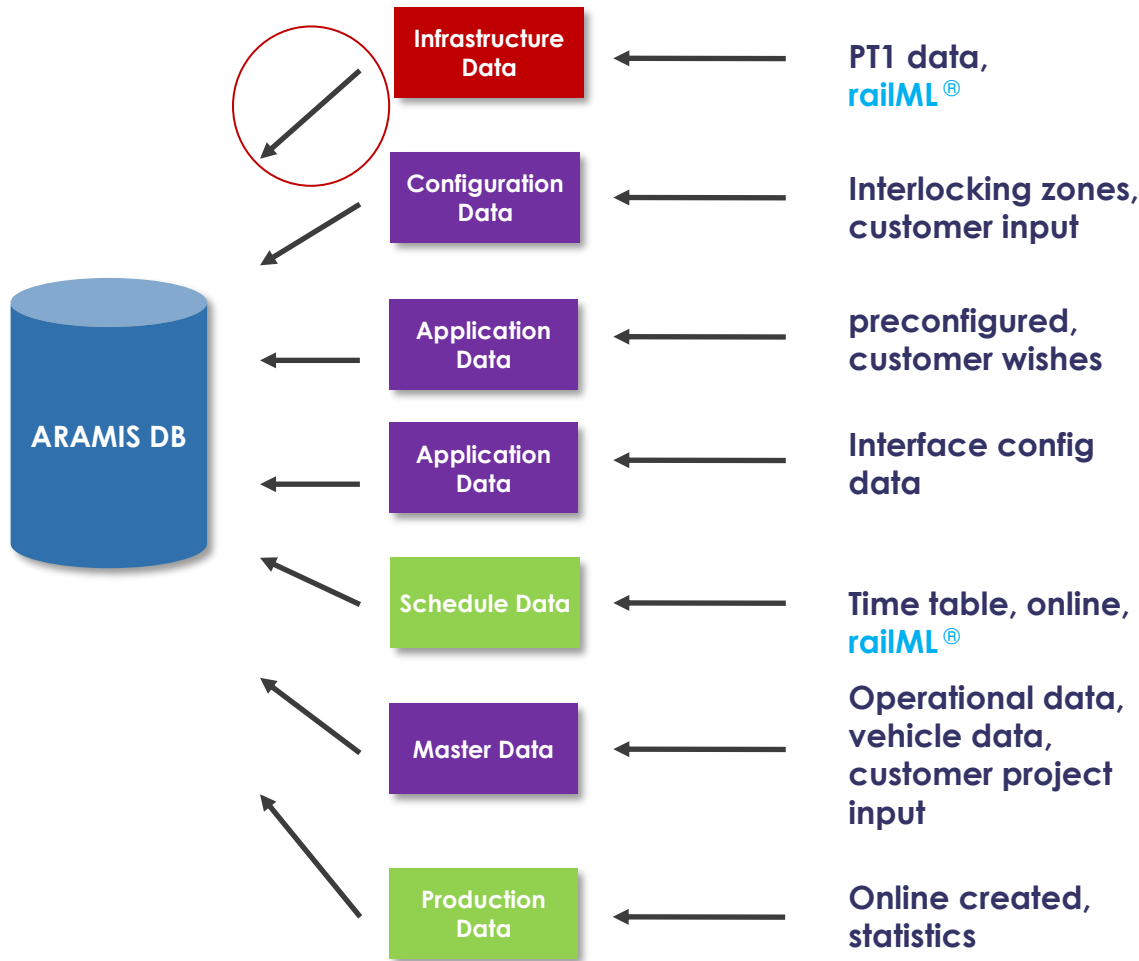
Infrastructure Data

PT1 data, railML®

Configuration Data

Interlocking zones, customer input

Application Data

preconfigured, customer wishes

ARAMIS DB

Application Data

Interface config data

Schedule Data

Time table, online, railML®

Master Data

Operational data, vehicle data, customer project input

Production Data

Online created, statistics